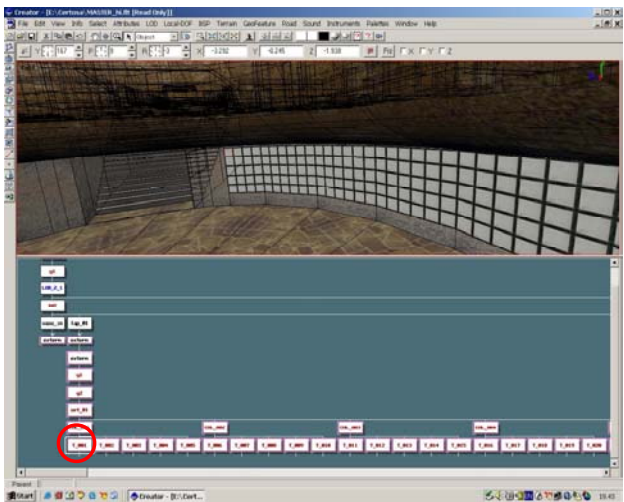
Creator - [E:\Certosa\MASTER_N.flt [Read Only]]
File Edit View Info Select Attributes LOD Local-DOF BSP Terrain GeoFeature Road Sound Instruments Palettes Window Help
Object
Y 167 P 0 R 3 X -3.292 Y -8.245 Z -1.938
X Y Z
g1
LOD_0_1
ext
vano_sc
Cap_01
esterno
esterno
esterno
g1
g1
cert_01
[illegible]
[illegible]
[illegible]
T_001 T_002 T_003 T_004 T_005 T_006 T_007 T_008 T_009 T_010 T_011 T_012 T_013 T_014 T_015 T_016 T_017 T_018 T_019 T_020
Paused
Start
Creator - [E:\Cert...
18:43